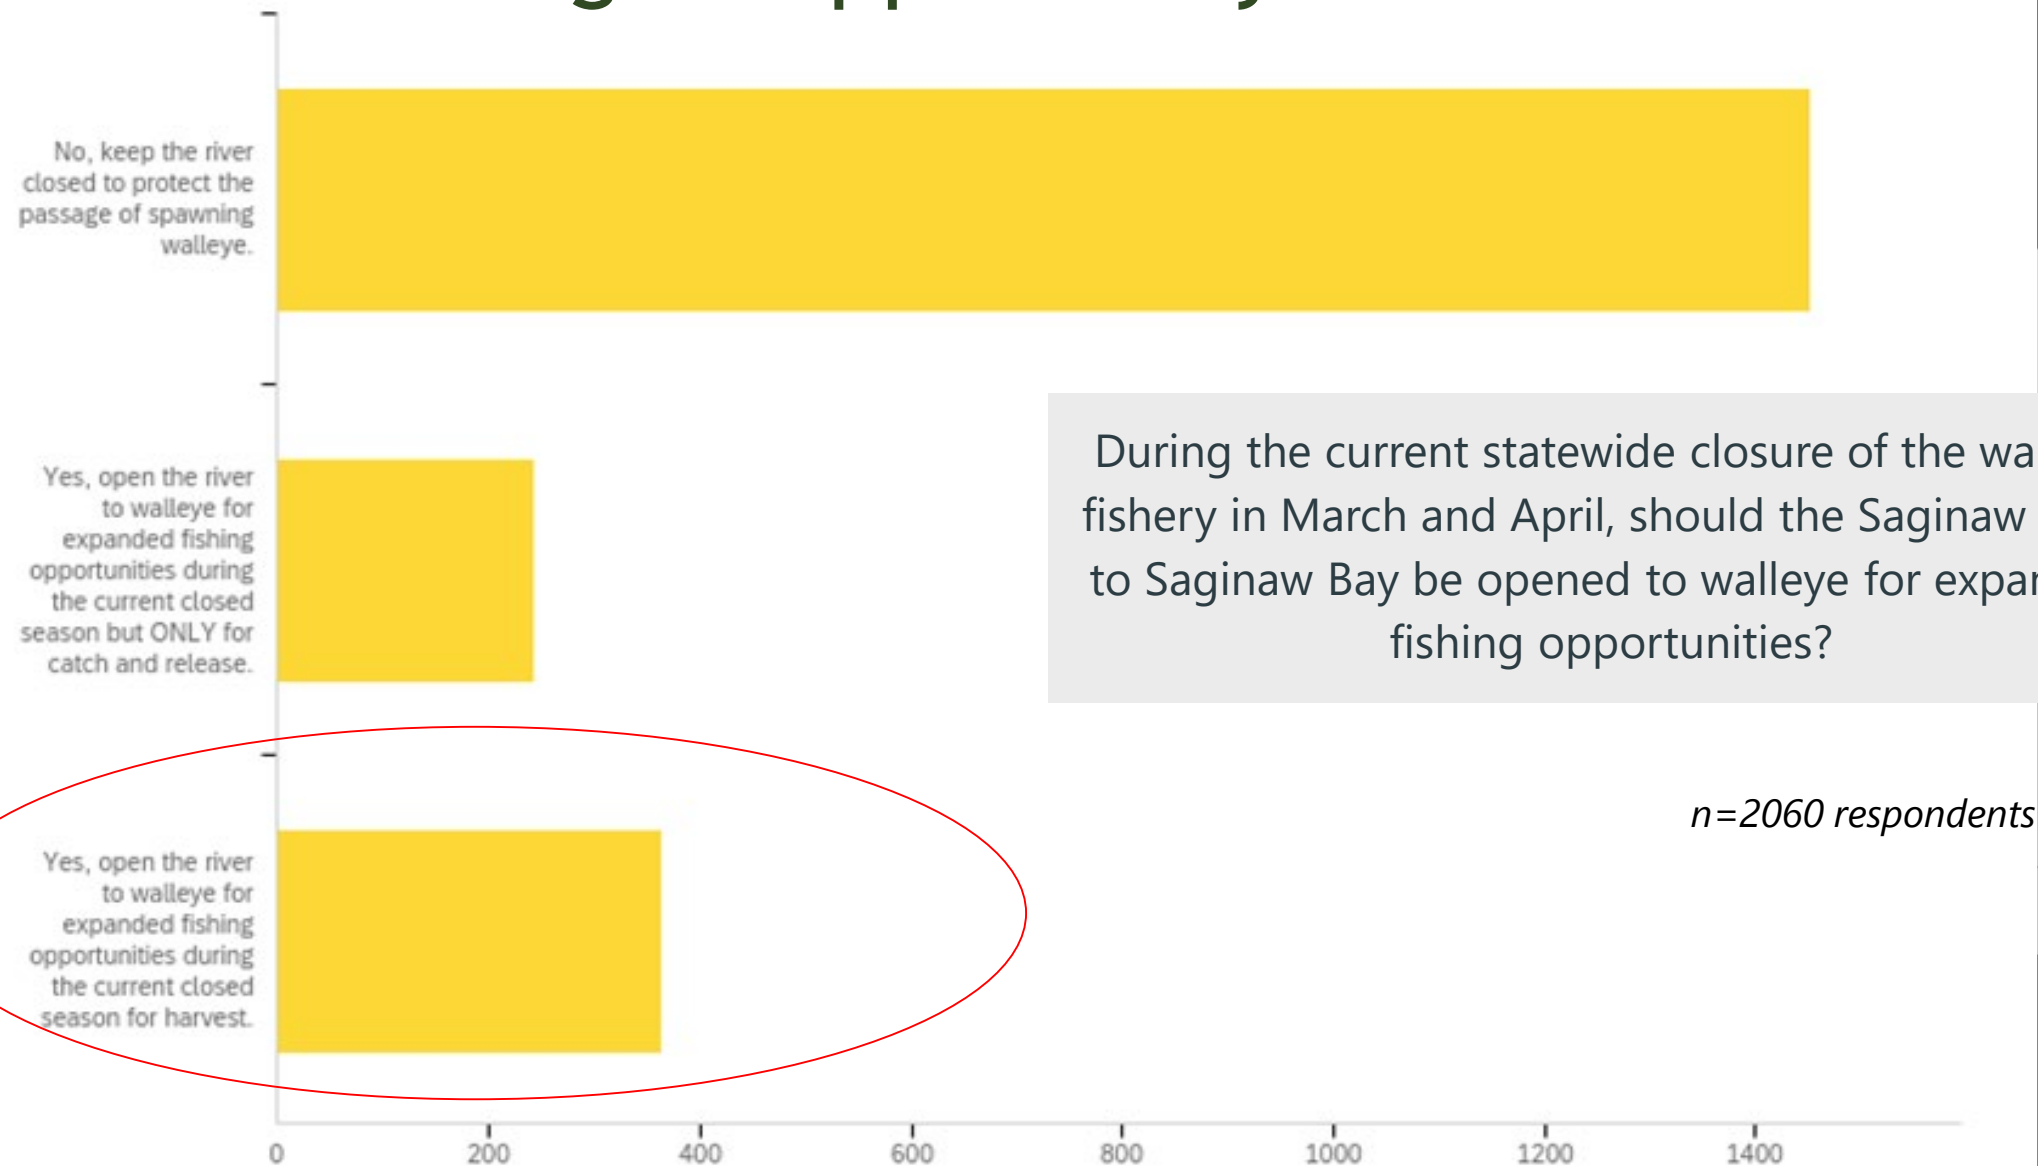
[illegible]

No, keep the river closed to protect the passage of spawning walleye.

Yes, open the river to walleye for expanded fishing opportunities during the current closed season but ONLY for catch and release.

Yes, open the river to walleye for expanded fishing opportunities during the current closed season for harvest.

During the current statewide closure of the wa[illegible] fishery in March and April, should the Saginaw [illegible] to Saginaw Bay be opened to walleye for expa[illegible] fishing opportunities?

n=2060 respondents

0 200 400 600 800 1000 1200 1400